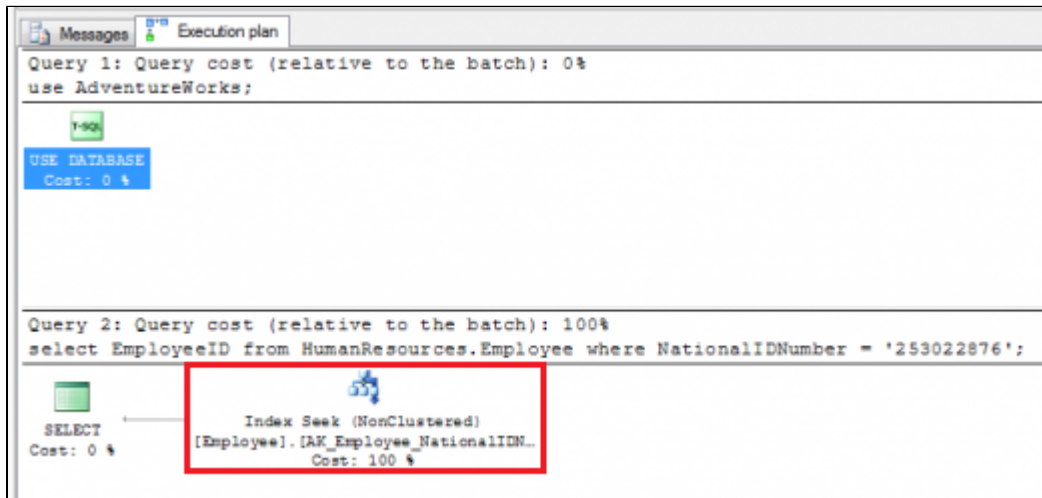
Messages | Execution plan

Query 1: Query cost (relative to the batch): 0%
use AdventureWorks;

T-SQL
USE DATABASE
Cost: 0 %

Query 2: Query cost (relative to the batch): 100%
select EmployeeID from HumanResources.Employee where NationalIDNumber = '253022876';

SELECT
Cost: 0 %

Index Seek (NonClustered)
[Employee].[AK_Employee_NationalIDN…
Cost: 100 %